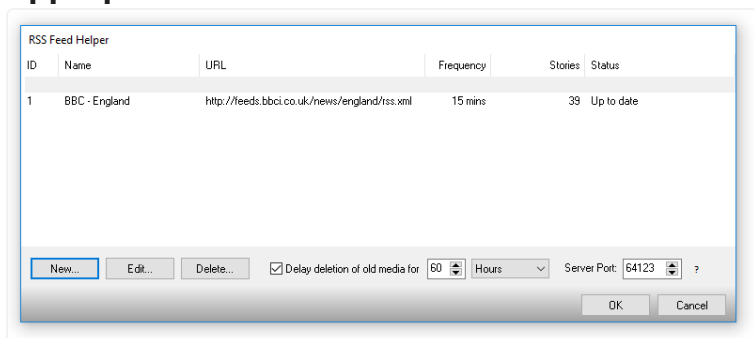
RSS Feed Helper

| ID | Name | URL | Frequency | Stories | Status |
|---|---|---|---|---|---|
| 1 | BBC - England | http://feeds.bbci.co.uk/news/england/rss.xml | 15 mins | 39 | Up to date |

New... Edit... Delete... Delay deletion of old media for 60 Hours Server Port: 64123 ?

OK Cancel